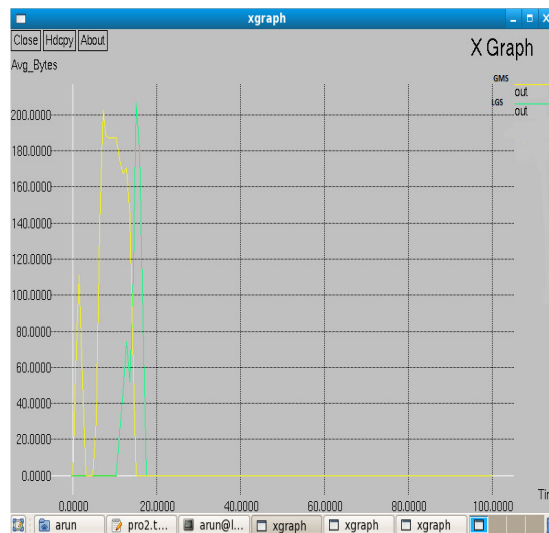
xgraph

Close Hdcpy About

X Graph

Avg_Bytes

GMS out
LGS out

200.0000
180.0000
160.0000
140.0000
120.0000
100.0000
80.0000
60.0000
40.0000
20.0000
0.0000

0.0000 20.0000 40.0000 60.0000 80.0000 100.0000 Tir

arun pro2.t... arun@l... xgraph xgraph xgraph